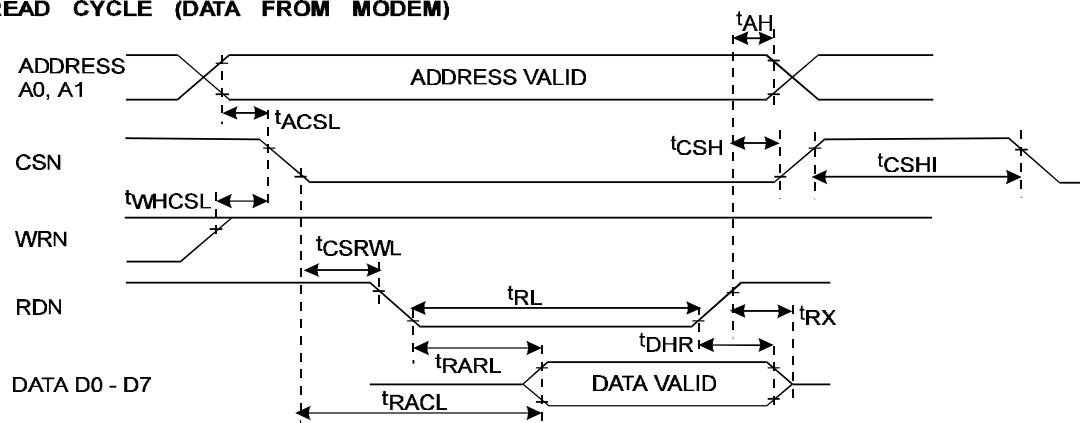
READ CYCLE (DATA FROM MODEM)

$t_{AH}$

ADDRESS A0, A1

ADDRESS VALID

$t_{ACSL}$

$t_{CSH}$

CSN

$t_{CSHI}$

$t_{WHCSL}$

WRN

$t_{CSRWL}$

RDN

$t_{RL}$

$t_{RX}$

$t_{DHR}$

$t_{RARL}$

DATA D0 - D7

DATA VALID

$t_{RACL}$